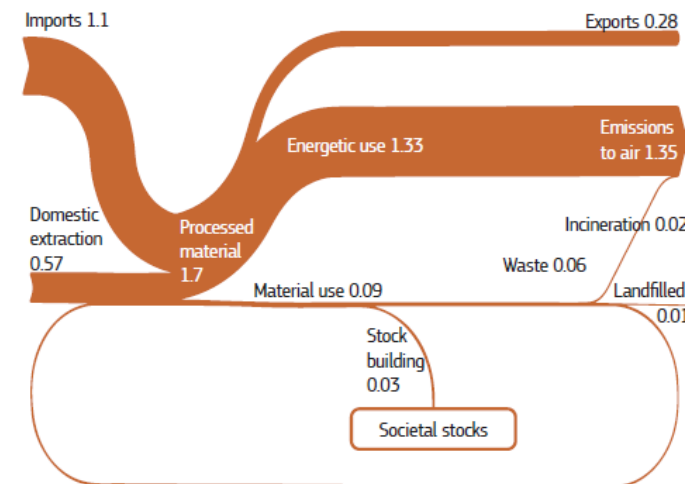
Imports 1.1

Exports 0.28

Energetic use 1.33

Emissions to air 1.35

Domestic extraction 0.57

Processed material 1.7

Incineration 0.02

Waste 0.06

Material use 0.09

Landfilled 0.01

Stock building 0.03

Societal stocks